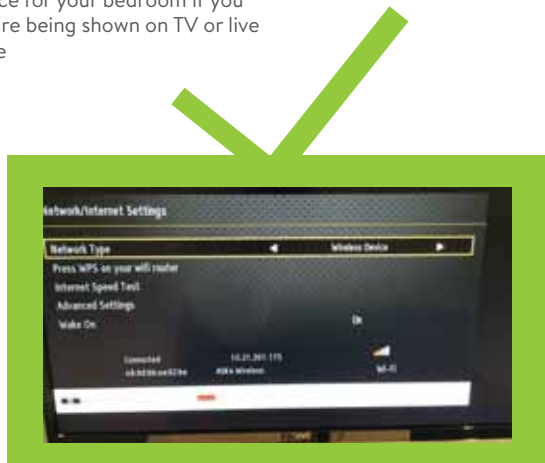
ce for your bedroom if you re being shown on TV or live e

Network/Internet Settings

Network Type

Wireless Device

Press WPS on your wifi router

Internet Speed Test

Advanced Settings

Wake On

On

Connected

10.21.201.175

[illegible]

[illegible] Wireless

Wi-Fi